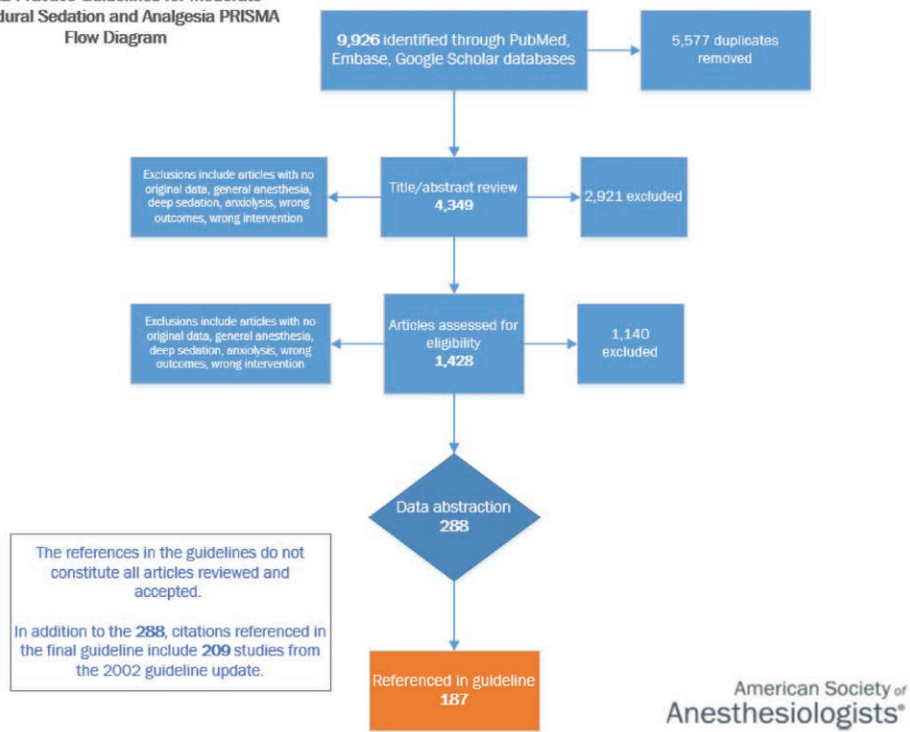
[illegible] Practice Guidelines for Moderate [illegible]dural Sedation and Analgesia PRISMA Flow Diagram

9,926 identified through PubMed, Embase, Google Scholar databases

5,577 duplicates removed

Exclusions include articles with no original data, general anesthesia, deep sedation, anxiolysis, wrong outcomes, wrong intervention

Title/abstract review
4,349

2,921 excluded

Exclusions include articles with no original data, general anesthesia, deep sedation, anxiolysis, wrong outcomes, wrong intervention

Articles assessed for eligibility
1,428

1,140 excluded

Data abstraction
288

The references in the guidelines do not constitute all articles reviewed and accepted.

In addition to the 288, citations referenced in the final guideline include 209 studies from the 2002 guideline update.

Referenced in guideline
187

American Society of Anesthesiologists®